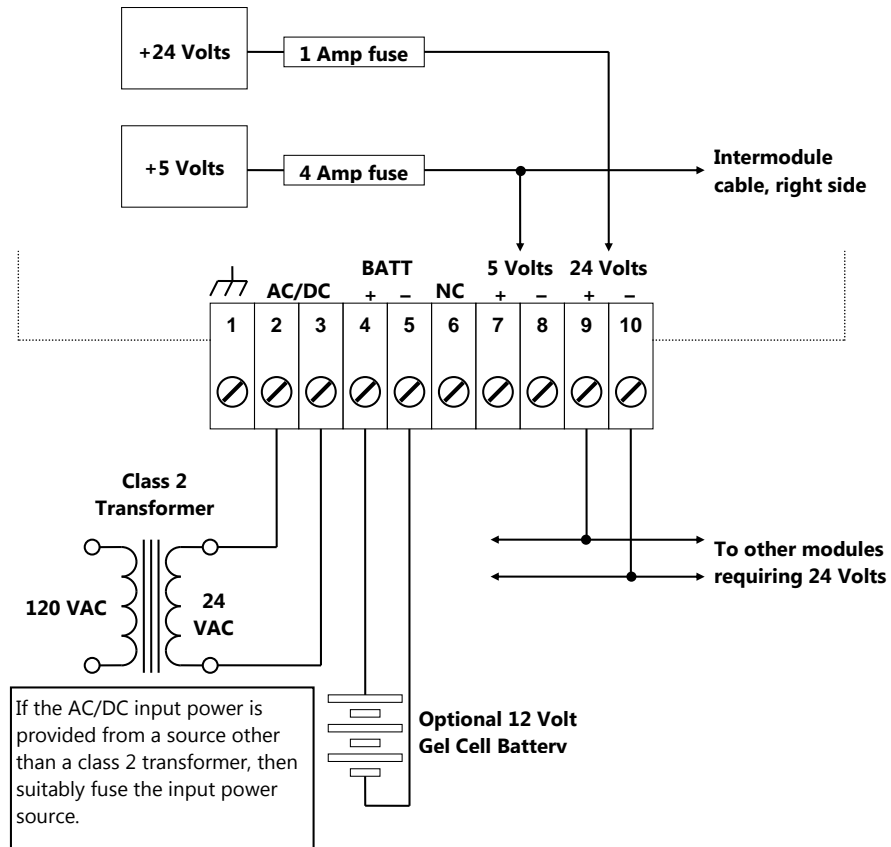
+24 Volts

1 Amp fuse

+5 Volts

4 Amp fuse

Intermodule cable, right side

AC/DC

BATT

+ –

NC

5 Volts

+ –

24 Volts

+ –

| 1 | 2 | 3 | 4 | 5 | 6 | 7 | 8 | 9 | 10 |
|---|---|---|---|---|---|---|---|---|---|

Class 2 Transformer

120 VAC

24 VAC

To other modules requiring 24 Volts

If the AC/DC input power is provided from a source other than a class 2 transformer, then suitably fuse the input power source.

Optional 12 Volt Gel Cell Batterv